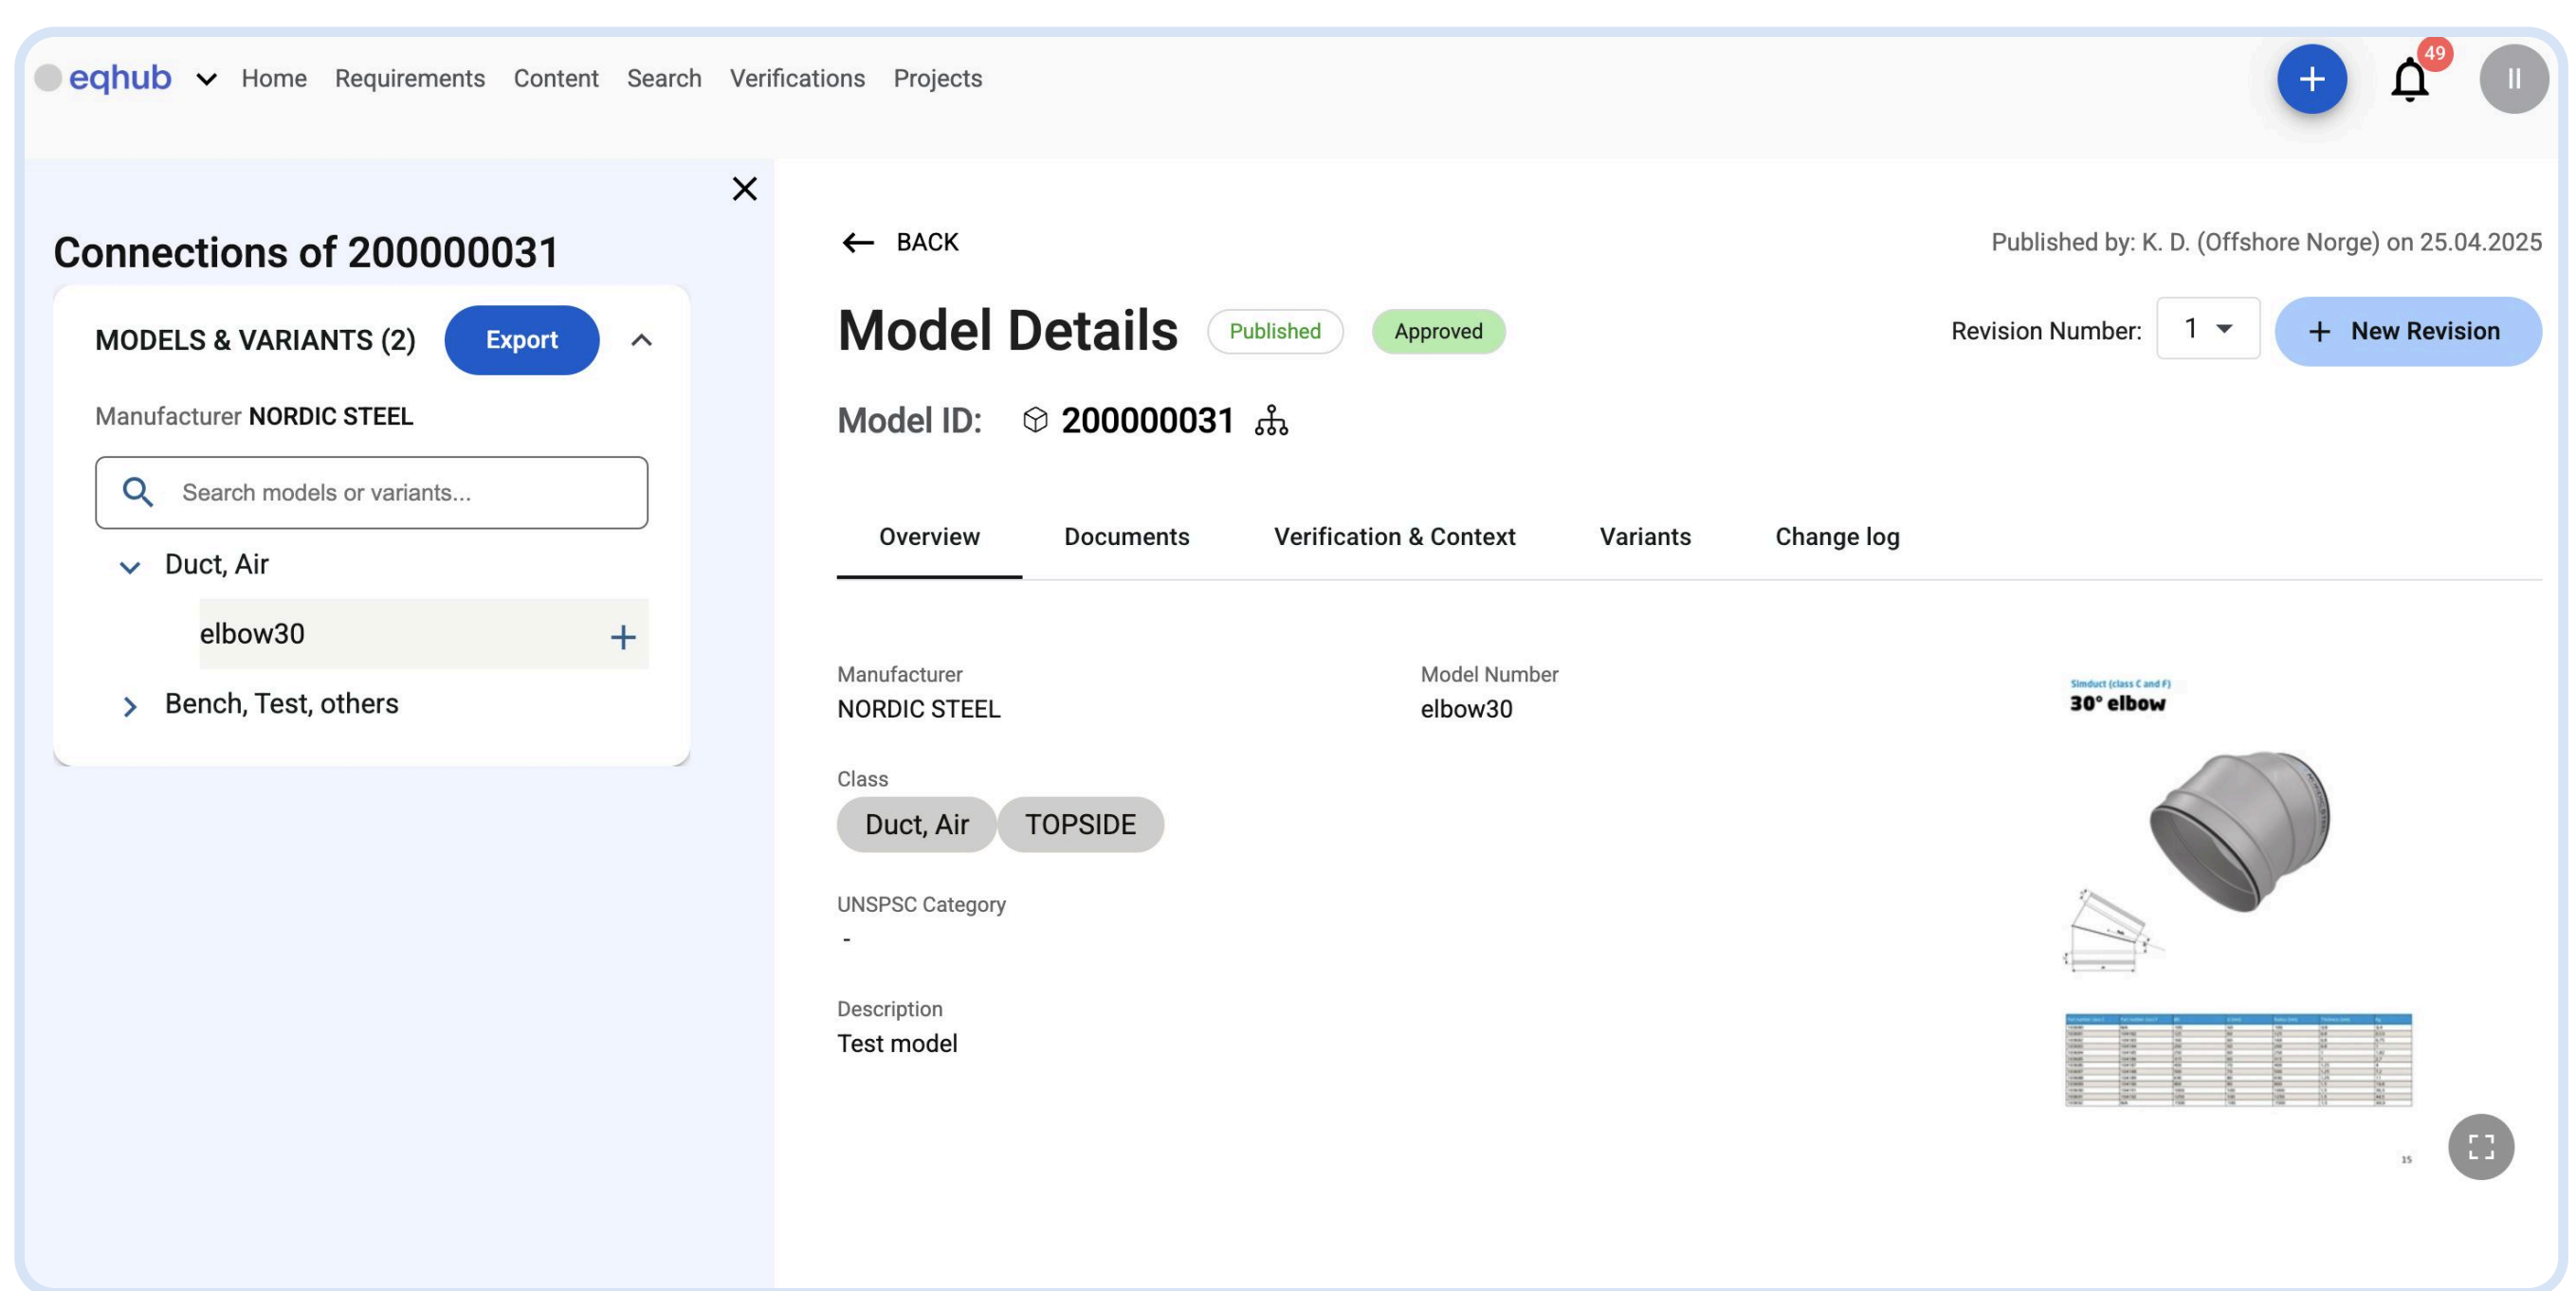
eqhub Home Requirements Content Search Verifications Projects

49

II

Connections of 200000031

MODELS & VARIANTS (2) Export

Manufacturer NORDIC STEEL

Search models or variants...

Duct, Air

elbow30

Bench, Test, others

BACK

Published by: K. D. (Offshore Norge) on 25.04.2025

Model Details Published Approved

Revision Number: 1 New Revision

Model ID: 200000031

Overview Documents Verification & Context Variants Change log

Manufacturer
NORDIC STEEL

Model Number
elbow30

Class
Duct, Air TOPSIDE

UNSPSC Category
-

Description
Test model

Simduct (class C and F)
30° elbow